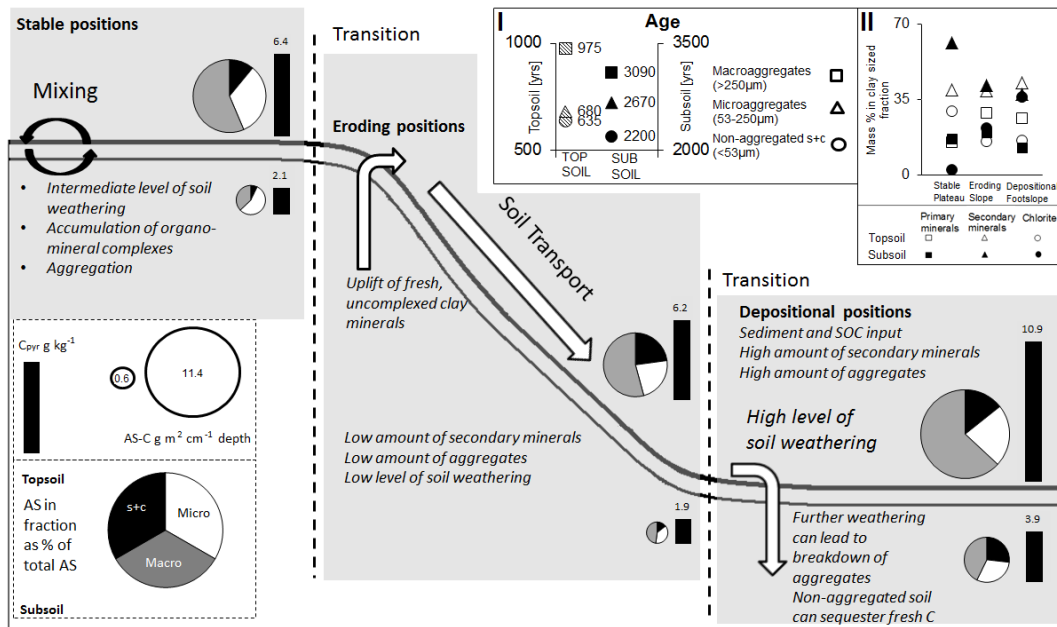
Stable positions

6.4

Mixing

2.1

• Intermediate level of soil weathering
• Accumulation of organo-mineral complexes
• Aggregation

Transition

Eroding positions

Uplift of fresh, uncomplexed clay minerals

Soil Transport

6.2

Low amount of secondary minerals
Low amount of aggregates
Low level of soil weathering

1.9

I Age

| Topsoil [yrs] | | Subsoil [yrs] | |
|---|---|---|---|
| 1000 | 975 | 3500 | 3090 |
| | 680 | | 2670 |
| | 635 | | 2200 |
| 500 | | 2000 | |

TOP SOIL SUB SOIL

Macroaggregates (>250µm)
Microaggregates (53-250µm)
Non-aggregated s+c (<53µm)

II

Mass % in clay sized fraction

70
35
0

Stable Plateau
Eroding Slope
Depositional Footslope

| | Primary minerals | Secondary minerals | Chlorite |
|---|---|---|---|
| Topsoil | □ | △ | ○ |
| Subsoil | ■ | ▲ | ● |

Transition

Depositional positions
Sediment and SOC input
High amount of secondary minerals
High amount of aggregates

10.9

High level of soil weathering

Further weathering can lead to breakdown of aggregates
Non-aggregated soil can sequester fresh C

3.9

$C_{pyr}$ g kg$^{-1}$

0.6

11.4

AS-C g m$^2$ cm$^{-1}$ depth

Topsoil

AS in fraction as % of total AS

s+c
Micro
Macro

Subsoil